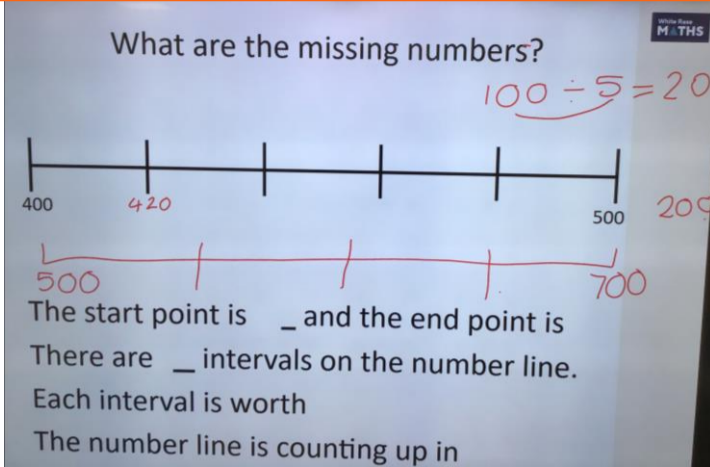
White Rose MATHS

What are the missing numbers?

$100 \div 5 = 20$

400 420 500

200

500 700

The start point is \_ and the end point is

There are \_ intervals on the number line.

Each interval is worth

The number line is counting up in